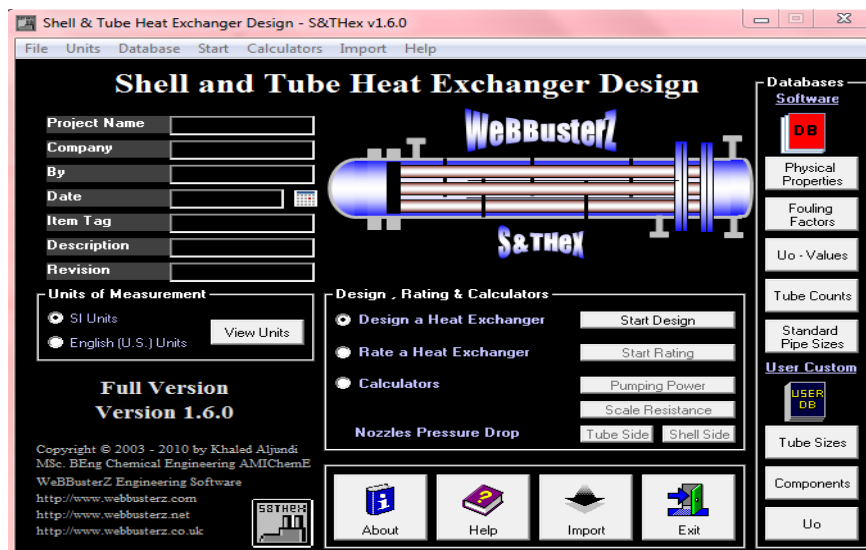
Shell & Tube Heat Exchanger Design - S&THex v1.6.0

File Units Database Start Calculators Import Help

Shell and Tube Heat Exchanger Design

Project Name
Company
By
Date
Item Tag
Description
Revision

WeBBusterZ

S&THex

Units of Measurement
SI Units
English (U.S.) Units
View Units

Full Version
Version 1.6.0

Copyright © 2003 - 2010 by Khaled Aljundi
MSc. BEng Chemical Engineering AMIChemE
WeBBusterZ Engineering Software
http://www.webbusterz.com
http://www.webbusterz.net
http://www.webbusterz.co.uk

S&THEX

Design , Rating & Calculators
Design a Heat Exchanger
Start Design
Rate a Heat Exchanger
Start Rating
Calculators
Pumping Power
Scale Resistance
Nozzles Pressure Drop
Tube Side
Shell Side

About
Help
Import
Exit

Databases
Software
DB
Physical Properties
Fouling Factors
Uo - Values
Tube Counts
Standard Pipe Sizes
User Custom
USER DB
Tube Sizes
Components
Uo